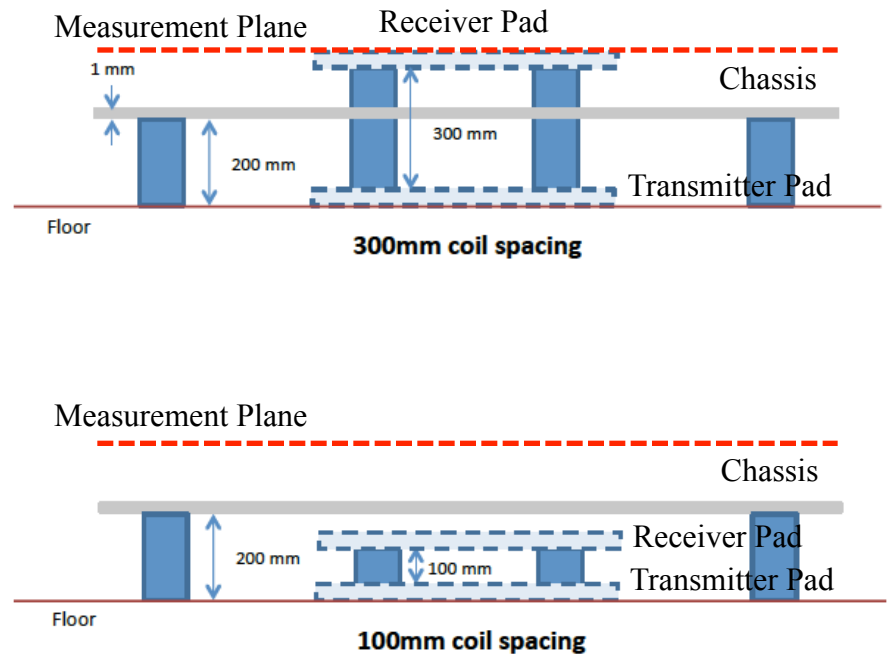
Measurement Plane

Receiver Pad

1 mm

Chassis

300 mm

200 mm

Transmitter Pad

Floor

**300mm coil spacing**

Measurement Plane

Chassis

200 mm

Receiver Pad

100 mm

Transmitter Pad

Floor

**100mm coil spacing**